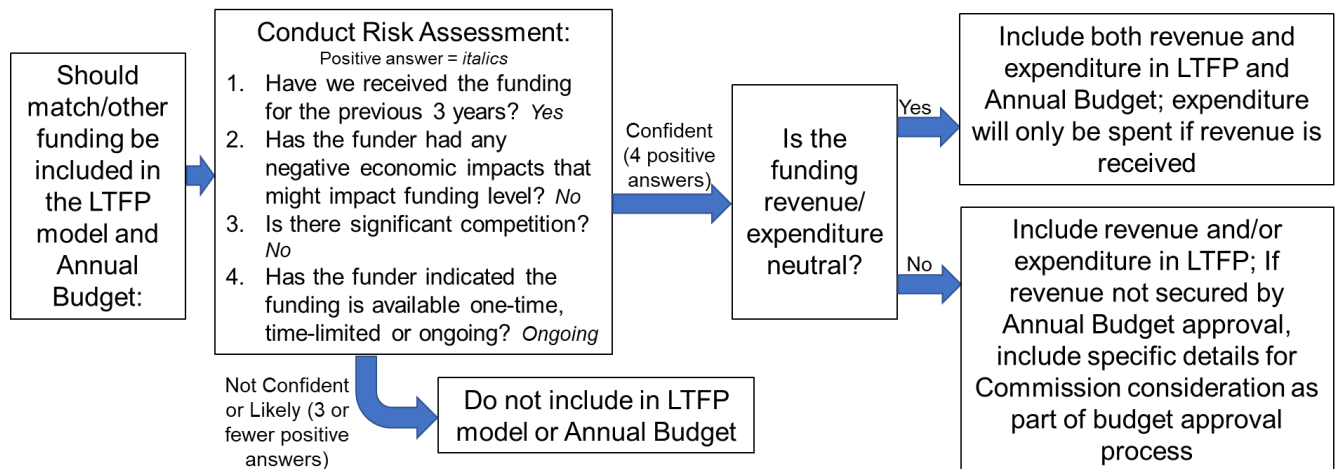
Should match/other funding be included in the LTFP model and Annual Budget:

Conduct Risk Assessment:
Positive answer = *italics*
1. Have we received the funding for the previous 3 years? *Yes*
2. Has the funder had any negative economic impacts that might impact funding level? *No*
3. Is there significant competition? *No*
4. Has the funder indicated the funding is available one-time, time-limited or ongoing? *Ongoing*

Confident (4 positive answers)

Is the funding revenue/ expenditure neutral?

Yes

Include both revenue and expenditure in LTFP and Annual Budget; expenditure will only be spent if revenue is received

No

Include revenue and/or expenditure in LTFP; If revenue not secured by Annual Budget approval, include specific details for Commission consideration as part of budget approval process

Not Confident or Likely (3 or fewer positive answers)

Do not include in LTFP model or Annual Budget